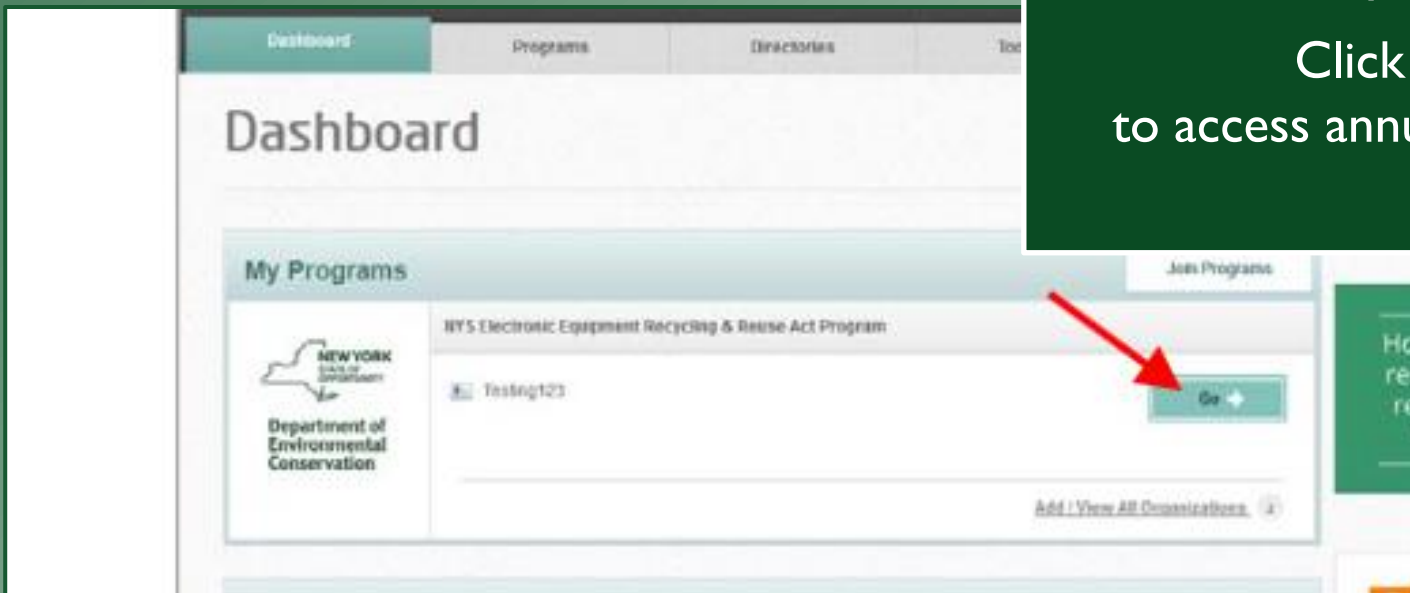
Dashboard Programs Directories Too

Click
to access annu

Dashboard

My Programs

Join Programs

NYS Electronic Equipment Recycling & Reuse Act Program

NEW YORK STATE OF OPPORTUNITY

Department of Environmental Conservation

Testing123

Go

Add / View All Organizations

Ho
re
re